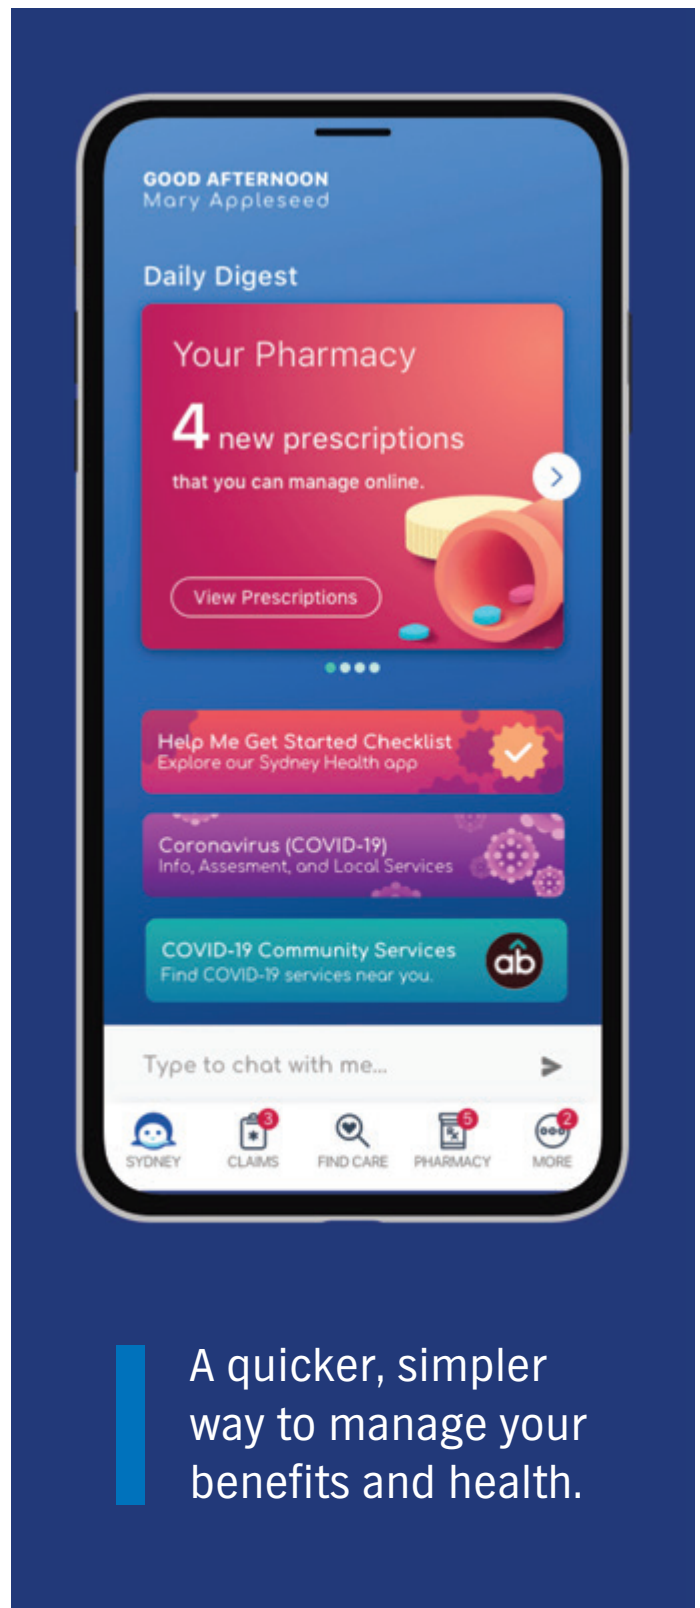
GOOD AFTERNOON
Mary Appleseed

Daily Digest

Your Pharmacy

4 new prescriptions

that you can manage online.

View Prescriptions

Help Me Get Started Checklist
Explore our Sydney Health app

Coronavirus (COVID-19)
Info, Assesment, and Local Services

COVID-19 Community Services
Find COVID-19 services near you.

ab

Type to chat with me...

SYDNEY

3
CLAIMS

FIND CARE

5
PHARMACY

2
MORE

A quicker, simpler way to manage your benefits and health.